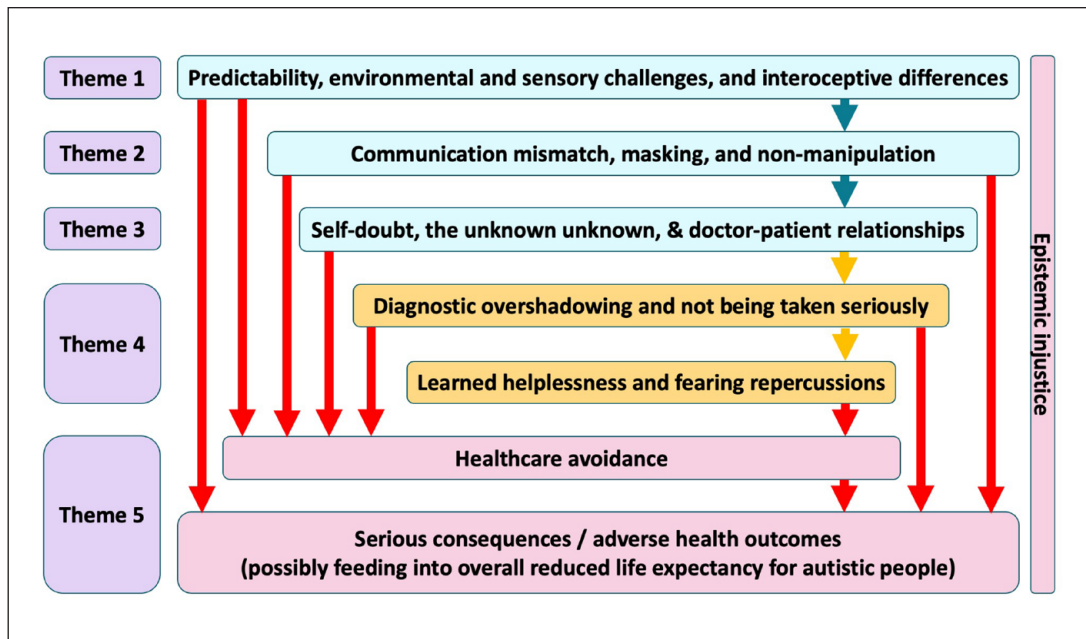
Theme 1
Predictability, environmental and sensory challenges, and interoceptive differences

Theme 2
Communication mismatch, masking, and non-manipulation

Theme 3
Self-doubt, the unknown unknown, & doctor-patient relationships

Theme 4
Diagnostic overshadowing and not being taken seriously

Learned helplessness and fearing repercussions

Healthcare avoidance

Theme 5
Serious consequences / adverse health outcomes (possibly feeding into overall reduced life expectancy for autistic people)

Epistemic injustice